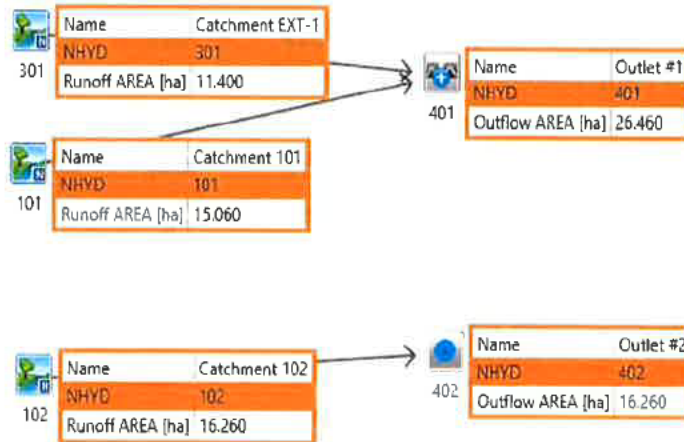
301

| Name | Catchment EXT-1 |
|---|---|
| NHYD | 301 |
| Runoff AREA [ha] | 11.400 |

401

| Name | Outlet #1 |
|---|---|
| NHYD | 401 |
| Outflow AREA [ha] | 26.460 |

101

| Name | Catchment 101 |
|---|---|
| NHYD | 101 |
| Runoff AREA [ha] | 15.060 |

102

| Name | Catchment 102 |
|---|---|
| NHYD | 102 |
| Runoff AREA [ha] | 16.260 |

402

| Name | Outlet #2 |
|---|---|
| NHYD | 402 |
| Outflow AREA [ha] | 16.260 |